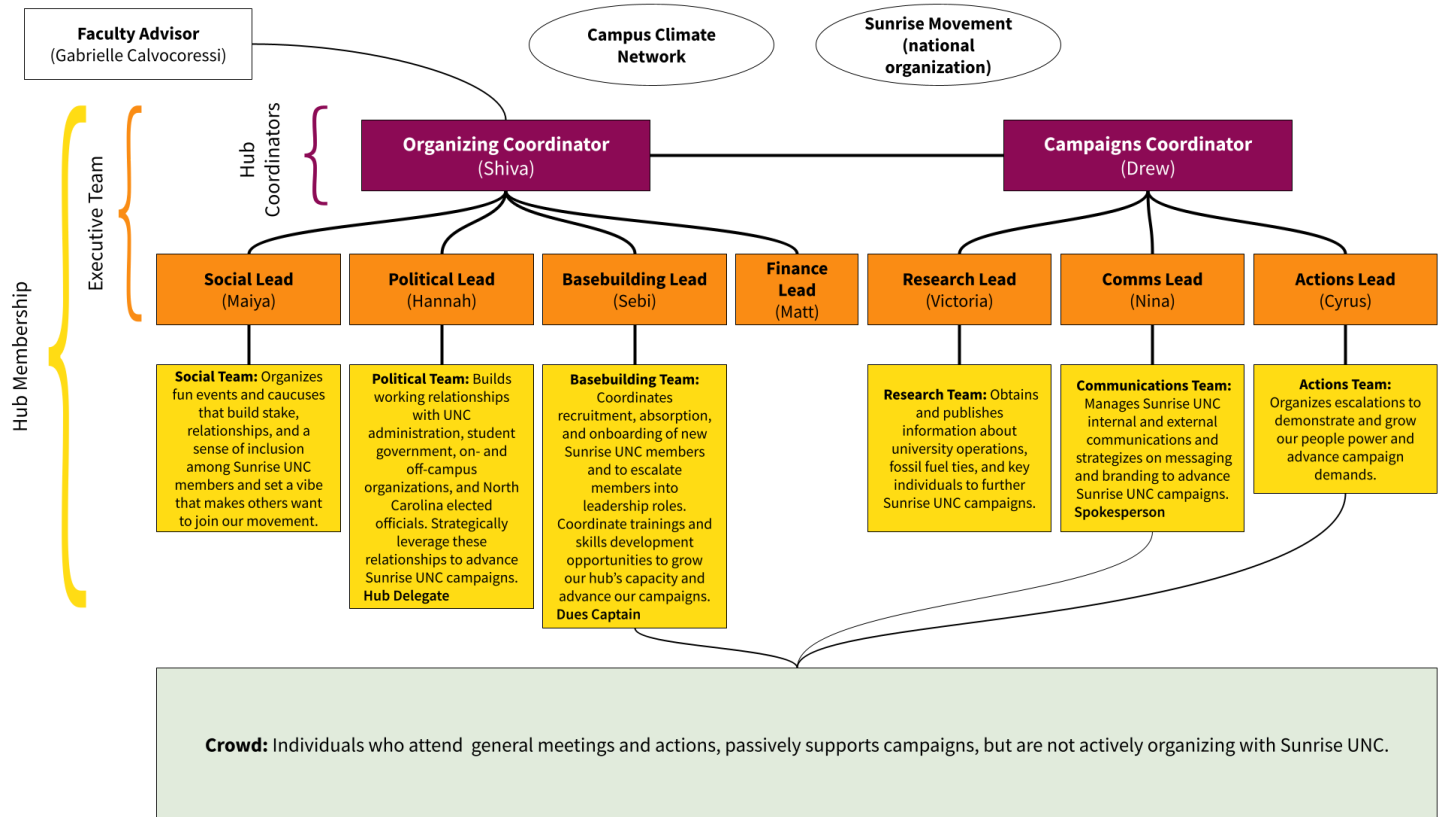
Faculty Advisor
(Gabrielle Calvocoressi)

Campus Climate Network

Sunrise Movement (national organization)

Hub Membership

Executive Team

Hub Coordinators

Organizing Coordinator
(Shiva)

Campaigns Coordinator
(Drew)

Social Lead
(Maiya)

Political Lead
(Hannah)

Basebuilding Lead
(Sebi)

Finance Lead
(Matt)

Research Lead
(Victoria)

Comms Lead
(Nina)

Actions Lead
(Cyrus)

**Social Team:** Organizes fun events and caucuses that build stake, relationships, and a sense of inclusion among Sunrise UNC members and set a vibe that makes others want to join our movement.

**Political Team:** Builds working relationships with UNC administration, student government, on- and off-campus organizations, and North Carolina elected officials. Strategically leverage these relationships to advance Sunrise UNC campaigns.
**Hub Delegate**

**Basebuilding Team:** Coordinates recruitment, absorption, and onboarding of new Sunrise UNC members and to escalate members into leadership roles. Coordinate trainings and skills development opportunities to grow our hub's capacity and advance our campaigns.
**Dues Captain**

**Research Team:** Obtains and publishes information about university operations, fossil fuel ties, and key individuals to further Sunrise UNC campaigns.

**Communications Team:** Manages Sunrise UNC internal and external communications and strategizes on messaging and branding to advance Sunrise UNC campaigns.
**Spokesperson**

**Actions Team:** Organizes escalations to demonstrate and grow our people power and advance campaign demands.

**Crowd:** Individuals who attend general meetings and actions, passively supports campaigns, but are not actively organizing with Sunrise UNC.